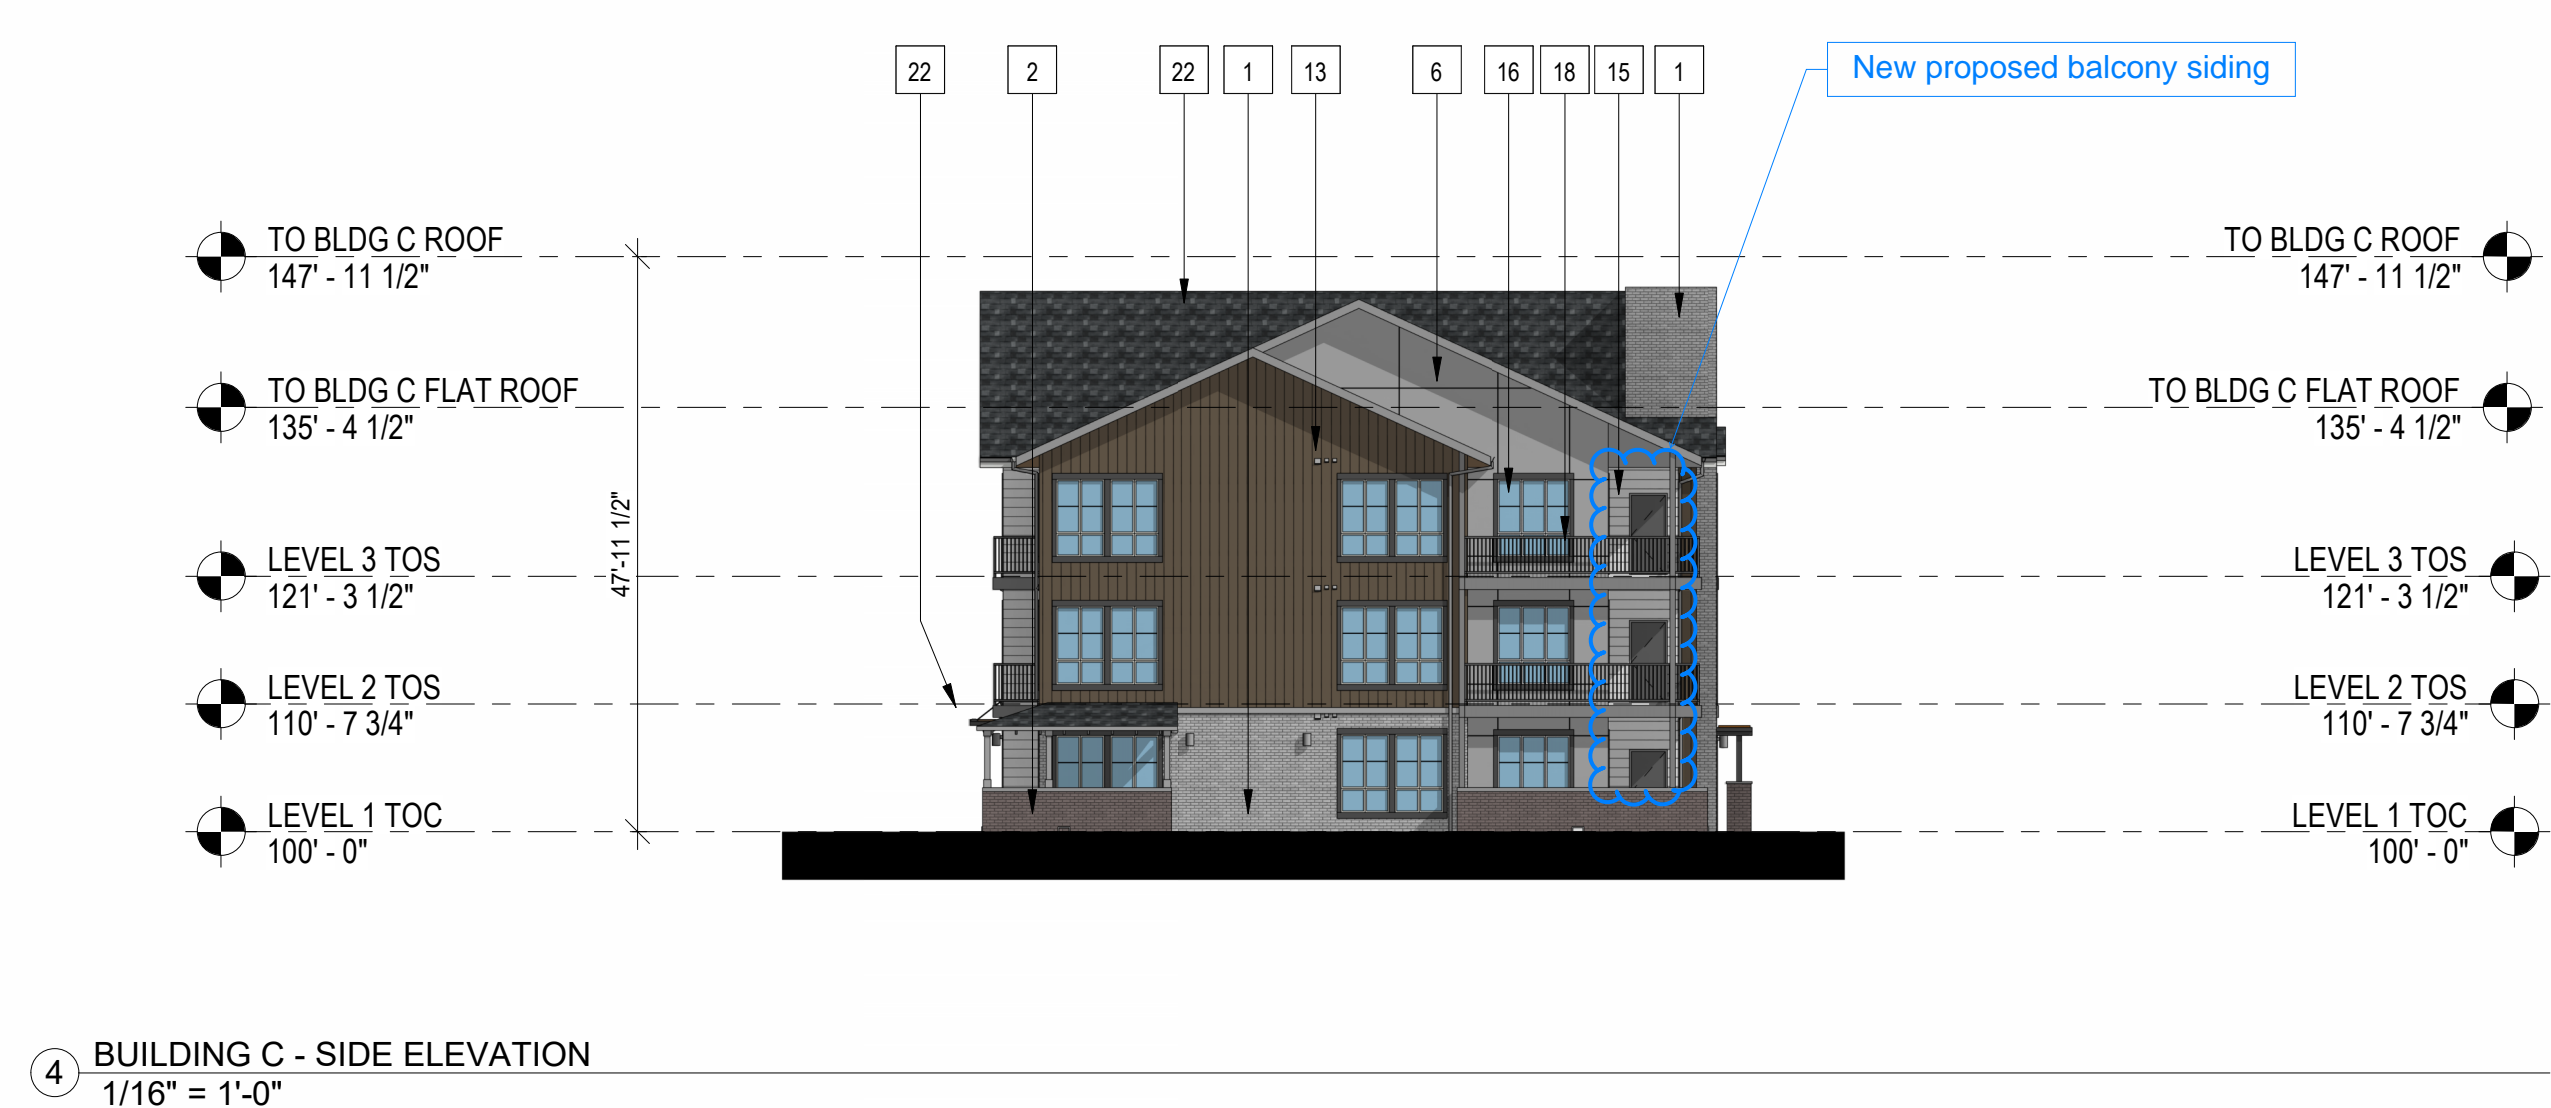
22
2
22
1
13
6
16
18
15
1

New proposed balcony siding

TO BLDG C ROOF
147' - 11 1/2"

TO BLDG C FLAT ROOF
135' - 4 1/2"

LEVEL 3 TOS
121' - 3 1/2"

LEVEL 2 TOS
110' - 7 3/4"

LEVEL 1 TOC
100' - 0"

47'-11 1/2"

TO BLDG C ROOF
147' - 11 1/2"

TO BLDG C FLAT ROOF
135' - 4 1/2"

LEVEL 3 TOS
121' - 3 1/2"

LEVEL 2 TOS
110' - 7 3/4"

LEVEL 1 TOC
100' - 0"

4 BUILDING C - SIDE ELEVATION
1/16" = 1'-0"